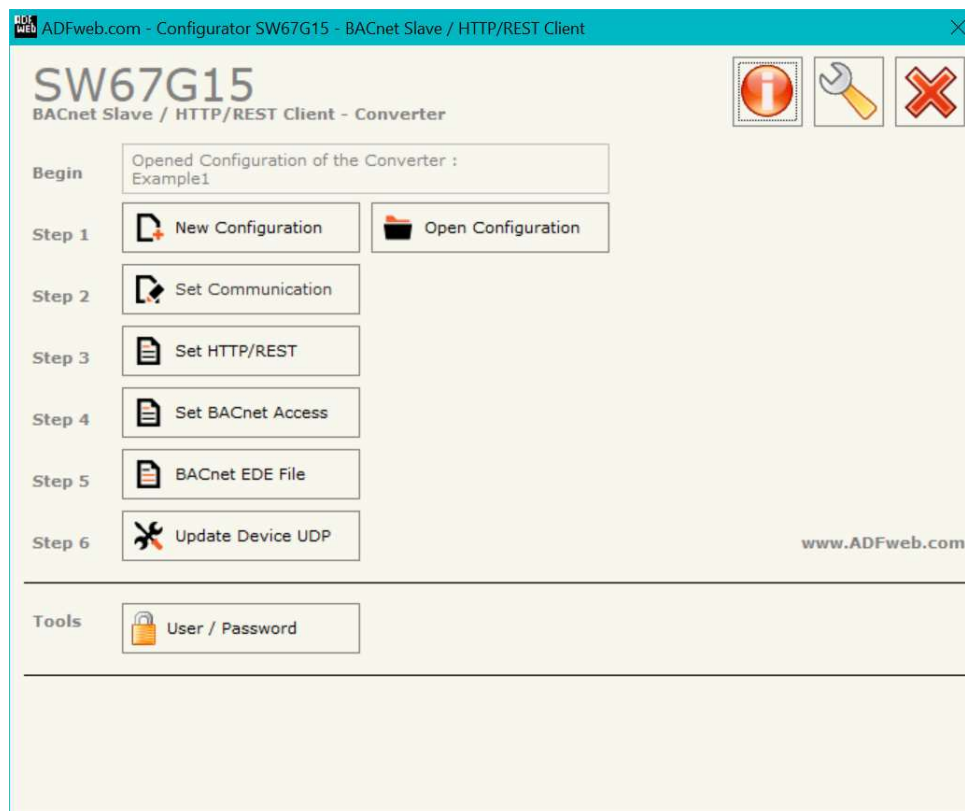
ADFweb.com - Configurator SW67G15 - BACnet Slave / HTTP/REST Client

SW67G15
BACnet Slave / HTTP/REST Client - Converter

Begin
Opened Configuration of the Converter :
Example1

Step 1
New Configuration
Open Configuration

Step 2
Set Communication

Step 3
Set HTTP/REST

Step 4
Set BACnet Access

Step 5
BACnet EDE File

Step 6
Update Device UDP

www.ADFweb.com

Tools
User / Password